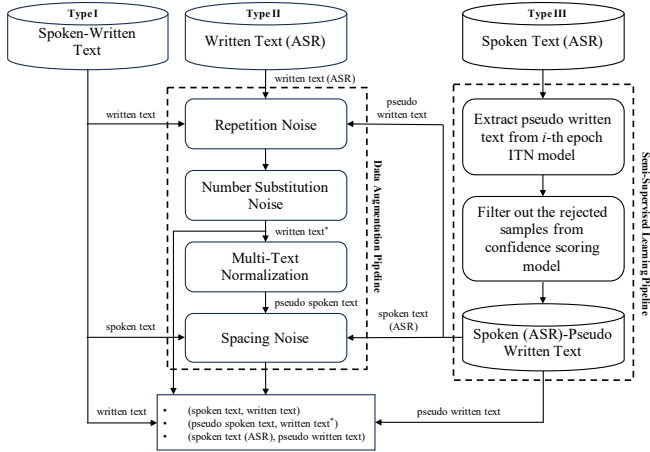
Type I
Spoken-Written Text

Type II
Written Text (ASR)

Type III
Spoken Text (ASR)

written text (ASR)

written text

Repetition Noise

pseudo written text

Number Substitution Noise

written text*

Multi-Text Normalization

pseudo spoken text

spoken text

Spacing Noise

spoken text (ASR)

Data Augmentation Pipeline

Extract pseudo written text from *i*-th epoch ITN model

Filter out the rejected samples from confidence scoring model

Spoken (ASR)-Pseudo Written Text

Semi-Supervised Learning Pipeline

written text

pseudo written text

• (spoken text, written text)
• (pseudo spoken text, written text*)
• (spoken text (ASR), pseudo written text)